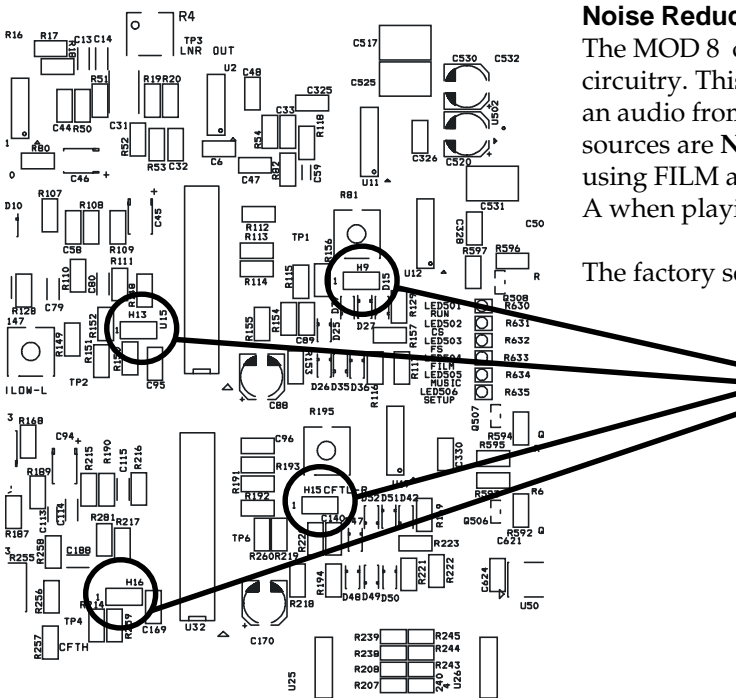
R16 R17 C13 C14 R4 TP3 LNR OUT C517 C530 C532 C525 U502 R51 R19 R20 U2 C48 C325 C44 R50 C31 C33 R80 R52 R53 C32 R54 R118 C326 C520 C46 C6 C47 R82 C59 U11 R107 R108 C45 R81 C531 C328 C50 D10 R112 R113 TP1 R136 R597 R596 C58 R109 R110 C80 R111 R114 R115 H9 D15 U12 R129 R508 R630 R128 C79 R149 H13 U15 R155 R154 D25 D27 LED501 RUN LED502 CS LED503 PS LED504 FILM LED505 MUSIC LED506 SETUP R631 R632 R633 R634 R635 147 R151 R152 C89 R157 ILOW-L TP2 C95 C88 D26 D35 D36 R195 Q507 R594 Q R168 C94 R215 R190 C115 R216 C96 R193 R595 R189 R191 R192 H15 CFTH-R D52 D51 D42 C330 R6 R187 C113 C114 R281 R217 C140 Q506 R592 Q C621 R255 R258 C188 TP6 R260 R219 R223 H16 R194 R221 R222 C624 R256 R214 R259 C169 D48 D49 D50 U50 TP4 U32 R218 R257 CFTH C170 R239 R245 R238 R244 R208 R243 R207 R240 U26 U25

**Noise Reduc**
The MOD 8 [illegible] circuitry. This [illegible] an audio fron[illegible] sources are **N**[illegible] using FILM a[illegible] A when playi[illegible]

The factory se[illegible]